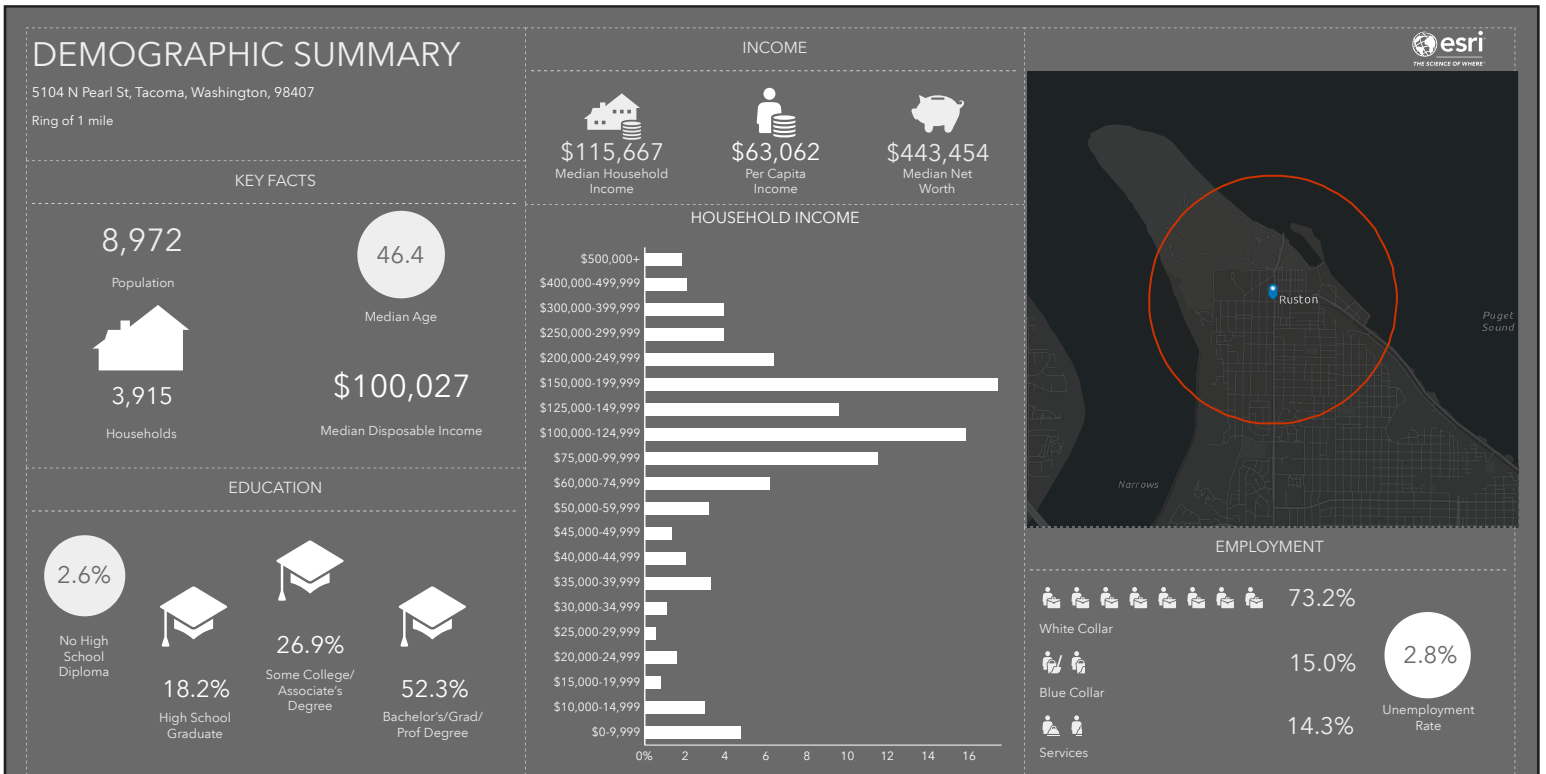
DEMOGRAPHIC SUMMARY

5104 N Pearl St, Tacoma, Washington, 98407

Ring of 1 mile

KEY FACTS

8,972

Population

46.4

Median Age

3,915

Households

$100,027

Median Disposable Income

EDUCATION

2.6%

No High School Diploma

18.2%

High School Graduate

26.9%

Some College/ Associate's Degree

52.3%

Bachelor's/Grad/ Prof Degree

INCOME

$115,667

Median Household Income

$63,062

Per Capita Income

$443,454

Median Net Worth

HOUSEHOLD INCOME

$500,000+
$400,000-499,999
$300,000-399,999
$250,000-299,999
$200,000-249,999
$150,000-199,999
$125,000-149,999
$100,000-124,999
$75,000-99,999
$60,000-74,999
$50,000-59,999
$45,000-49,999
$40,000-44,999
$35,000-39,999
$30,000-34,999
$25,000-29,999
$20,000-24,999
$15,000-19,999
$10,000-14,999
$0-9,999

0% 2 4 6 8 10 12 14 16

esri
THE SCIENCE OF WHERE

Ruston

Puget Sound

Narrows

EMPLOYMENT

73.2%

White Collar

15.0%

Blue Collar

14.3%

Services

2.8%

Unemployment Rate